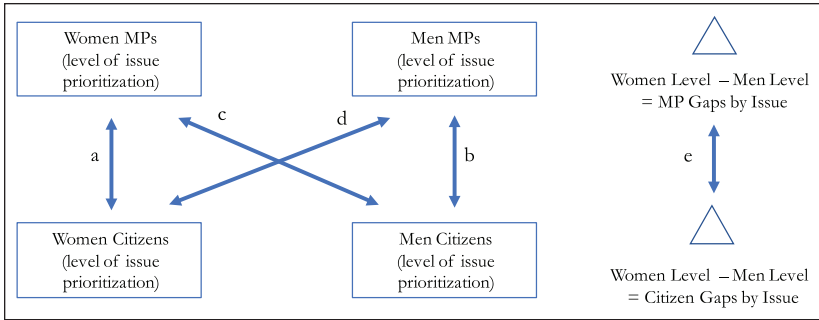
Women MPs
(level of issue prioritization)

Men MPs
(level of issue prioritization)

Women Level – Men Level
= MP Gaps by Issue

c

d

a

b

e

Women Citizens
(level of issue prioritization)

Men Citizens
(level of issue prioritization)

Women Level – Men Level
= Citizen Gaps by Issue